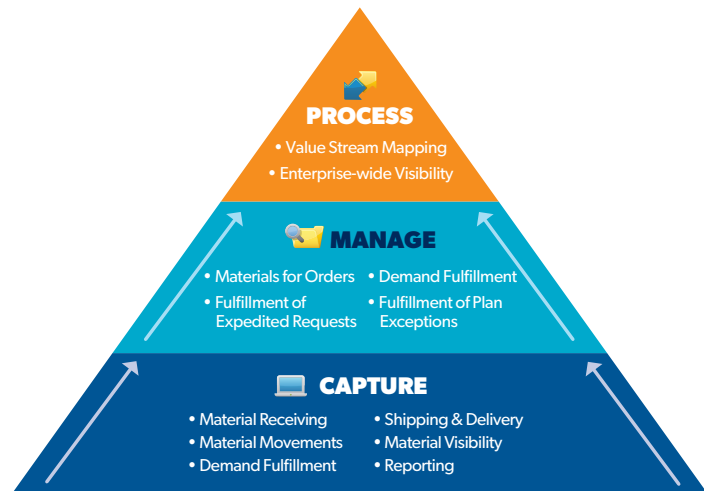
PROCESS

• Value Stream Mapping
• Enterprise-wide Visibility

MANAGE

• Materials for Orders
• Fulfillment of Expedited Requests

• Demand Fulfillment
• Fulfillment of Plan Exceptions

CAPTURE

• Material Receiving
• Material Movements
• Demand Fulfillment

• Shipping & Delivery
• Material Visibility
• Reporting